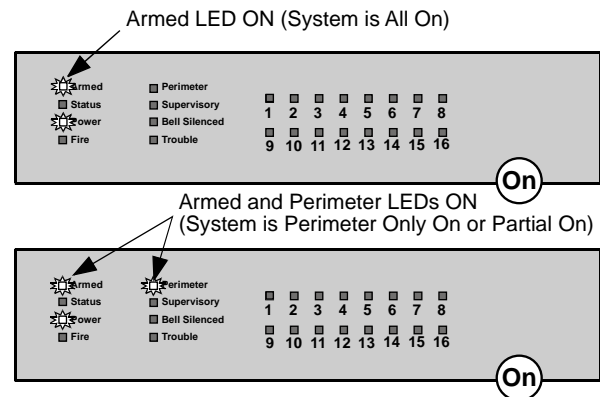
Armed LED ON (System is All On)

Armed
Status
Power
Fire

Perimeter
Supervisory
Bell Silenced
Trouble

1 2 3 4 5 6 7 8
9 10 11 12 13 14 15 16

On

Armed and Perimeter LEDs ON
(System is Perimeter Only On or Partial On)

Armed
Status
Power
Fire

Perimeter
Supervisory
Bell Silenced
Trouble

1 2 3 4 5 6 7 8
9 10 11 12 13 14 15 16

On